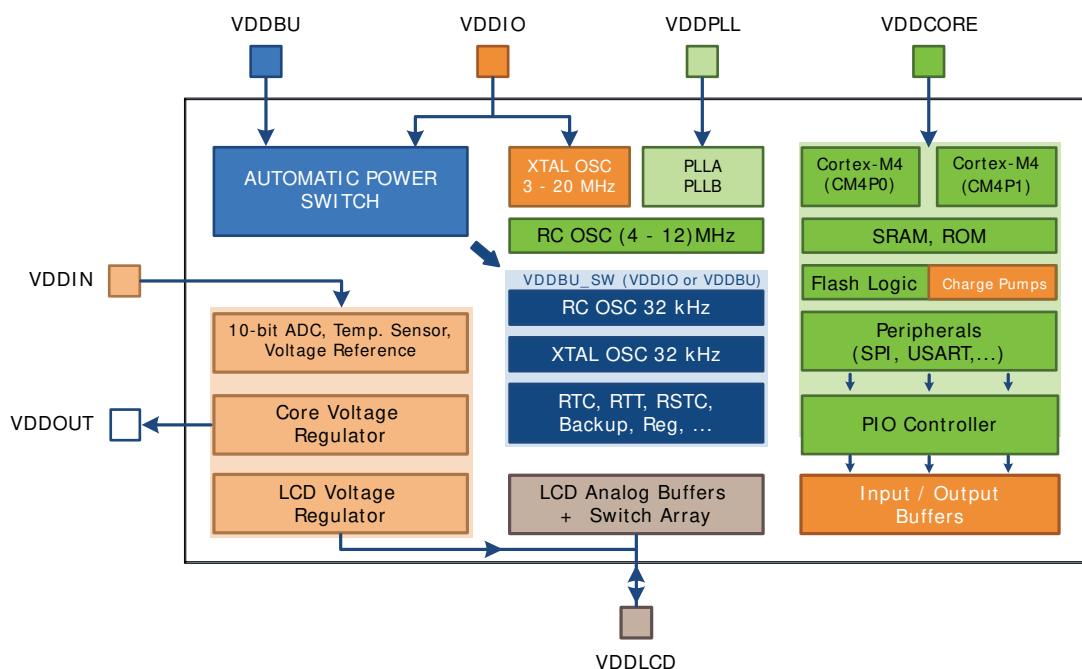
VDDBU
VDDIO
VDDPLL
VDDCORE

AUTOMATIC POWER SWITCH

XTAL OSC
3 - 20 MHz

PLLA
PLLB

RC OSC (4 - 12)MHz

Cortex-M4
(CM4P0)

Cortex-M4
(CM4P1)

SRAM, ROM

Flash Logic
Charge Pumps

VDDIN

VDDBU_SW (VDDIO or VDDBU)

RC OSC 32 kHz

XTAL OSC 32 kHz

RTC, RTT, RSTC, Backup, Reg, ...

10-bit ADC, Temp. Sensor, Voltage Reference

Core Voltage Regulator

VDDOUT

LCD Voltage Regulator

LCD Analog Buffers + Switch Array

Peripherals
(SPI, USART,...)

PIO Controller

Input / Output Buffers

VDDLCD